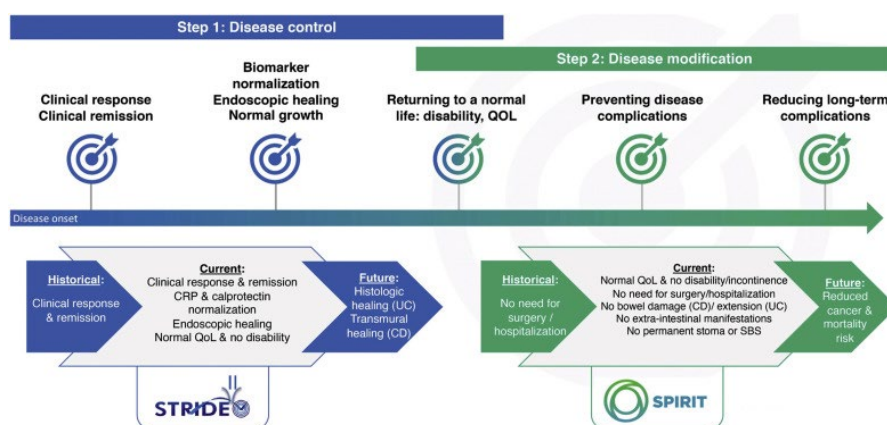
Step 1: Disease control

Step 2: Disease modification

Clinical response
Clinical remission

Biomarker normalization
Endoscopic healing
Normal growth

Returning to a normal life: disability, QOL

Preventing disease complications

Reducing long-term complications

Disease onset

Historical:
Clinical response & remission

Current:
Clinical response & remission
CRP & calprotectin normalization
Endoscopic healing
Normal QoL & no disability

Future:
Histologic healing (UC)
Transmural healing (CD)

STRIDE

Historical:
No need for surgery / hospitalization

Current:
Normal QoL & no disability/incontinence
No need for surgery/hospitalization
No bowel damage (CD)/ extension (UC)
No extra-intestinal manifestations
No permanent stoma or SBS

Future:
Reduced cancer & mortality risk

SPIRIT